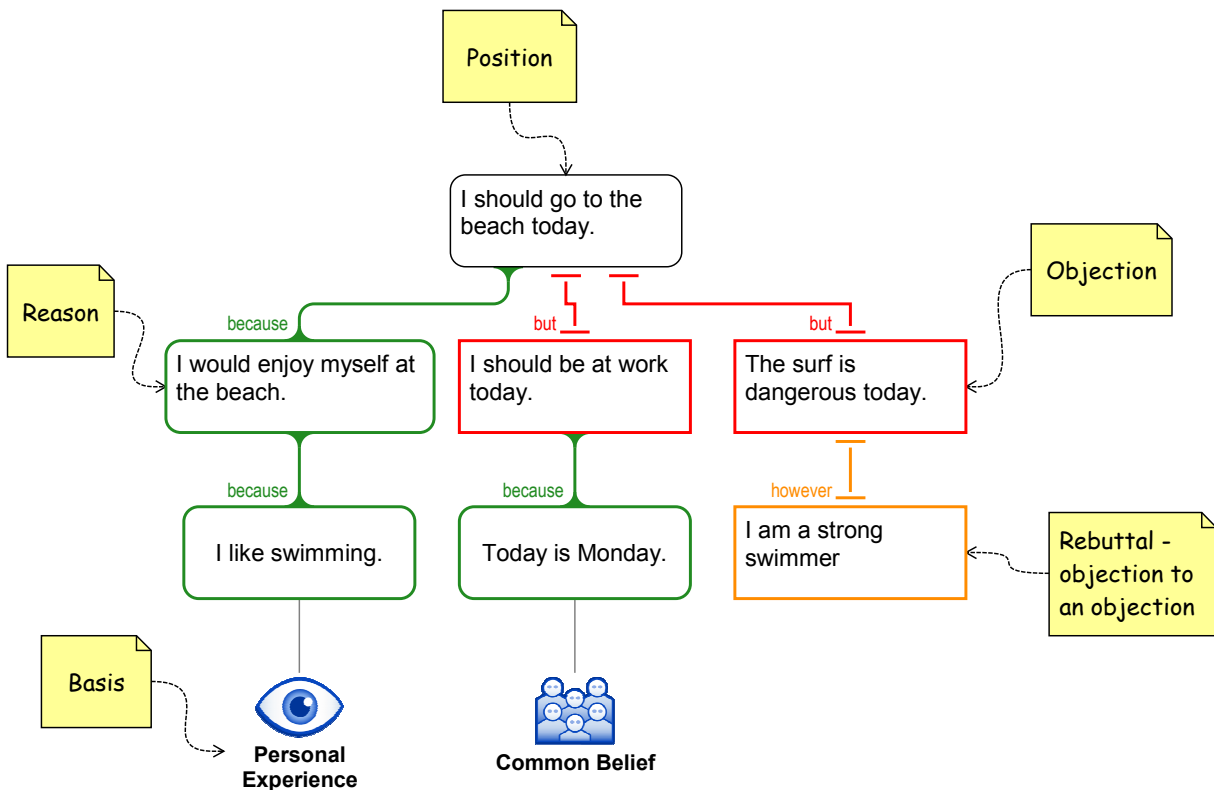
Position

I should go to the beach today.

Reason

Objection

because

but

but

I would enjoy myself at the beach.

I should be at work today.

The surf is dangerous today.

because

because

however

I like swimming.

Today is Monday.

I am a strong swimmer

Rebuttal - objection to an objection

Basis

Personal Experience

Common Belief